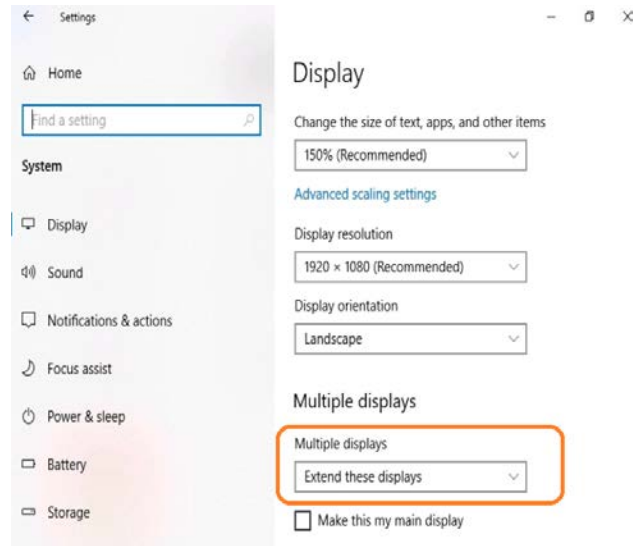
Settings

Home

Find a setting

System

Display

Sound

Notifications & actions

Focus assist

Power & sleep

Battery

Storage

Display

Change the size of text, apps, and other items

150% (Recommended)

Advanced scaling settings

Display resolution

1920 × 1080 (Recommended)

Display orientation

Landscape

Multiple displays

Multiple displays

Extend these displays

Make this my main display